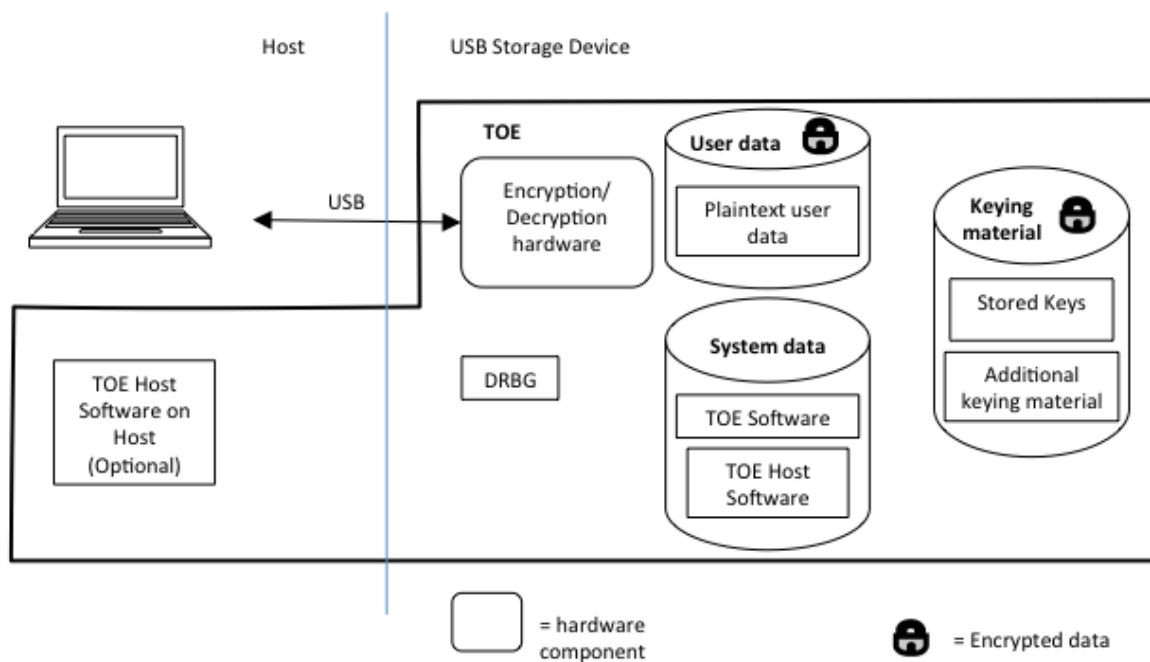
Host

USB Storage Device

TOE

USB

Encryption/ Decryption hardware

User data

Plaintext user data

Keying material

Stored Keys

Additional keying material

System data

DRBG

TOE Software

TOE Host Software

TOE Host Software on Host (Optional)

= hardware component

= Encrypted data